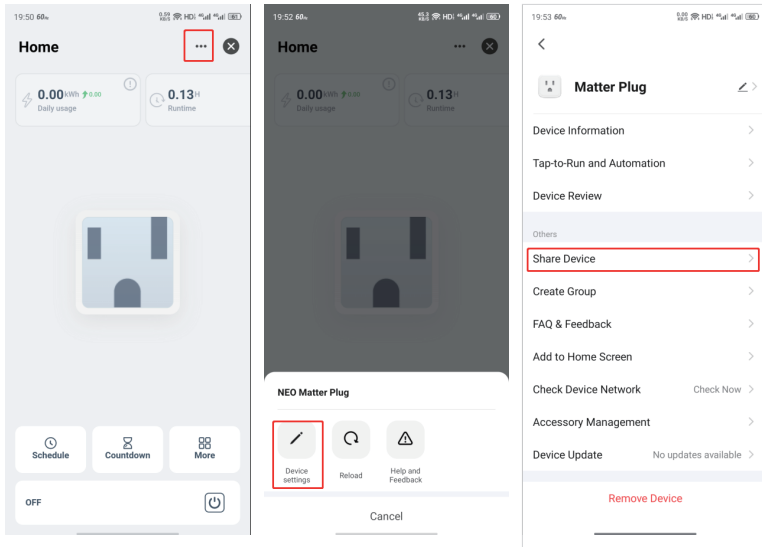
19:50 60

Home

0.00 kWh 0.00
Daily usage

0.13 H
Runtime

Schedule

Countdown

More

OFF

19:52 60

Home

0.00 kWh 0.00
Daily usage

0.13 H
Runtime

NEO Matter Plug

Device settings

Reload

Help and Feedback

Cancel

19:53 60

Matter Plug

Device Information

Tap-to-Run and Automation

Device Review

Others

Share Device

Create Group

FAQ & Feedback

Add to Home Screen

Check Device Network Check Now

Accessory Management

Device Update No updates available

Remove Device